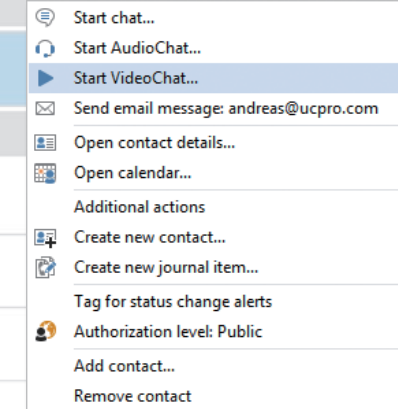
Start chat...
Start AudioChat...
Start VideoChat...
Send email message: andreas@ucpro.com
Open contact details...
Open calendar...
Additional actions
Create new contact...
Create new journal item...
Tag for status change alerts
Authorization level: Public
Add contact...
Remove contact